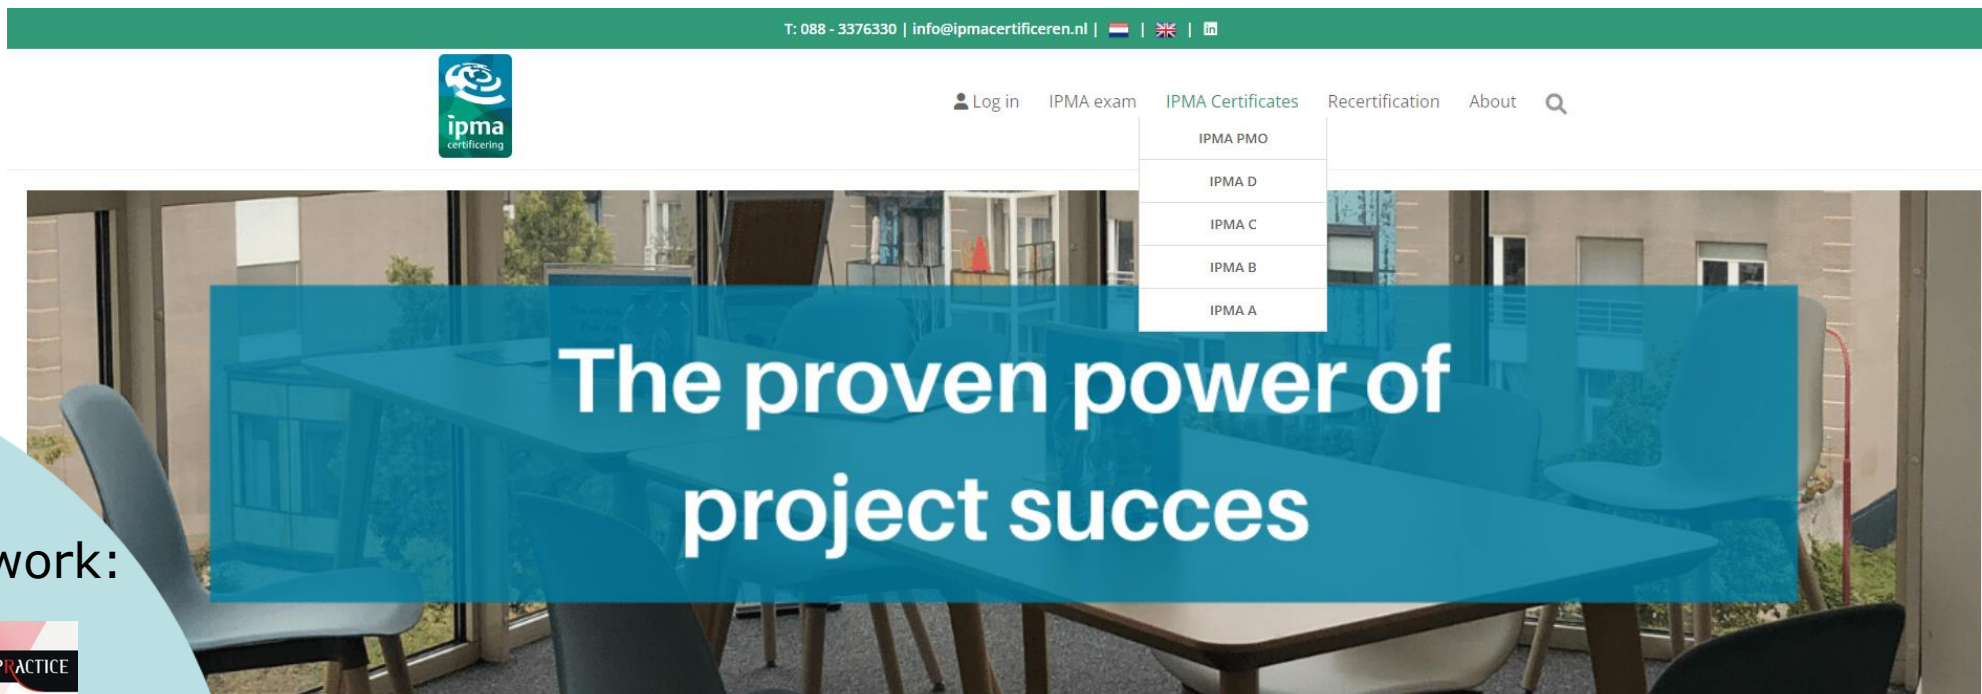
T: 088 - 3376330 | info@ipmacertificeren.nl | | |

ipma certificering

Log in IPMA exam IPMA Certificates Recertification About

IPMA PMO
IPMA D
IPMA C
IPMA B
IPMA A

The proven power of project succes

work:

RACTICE